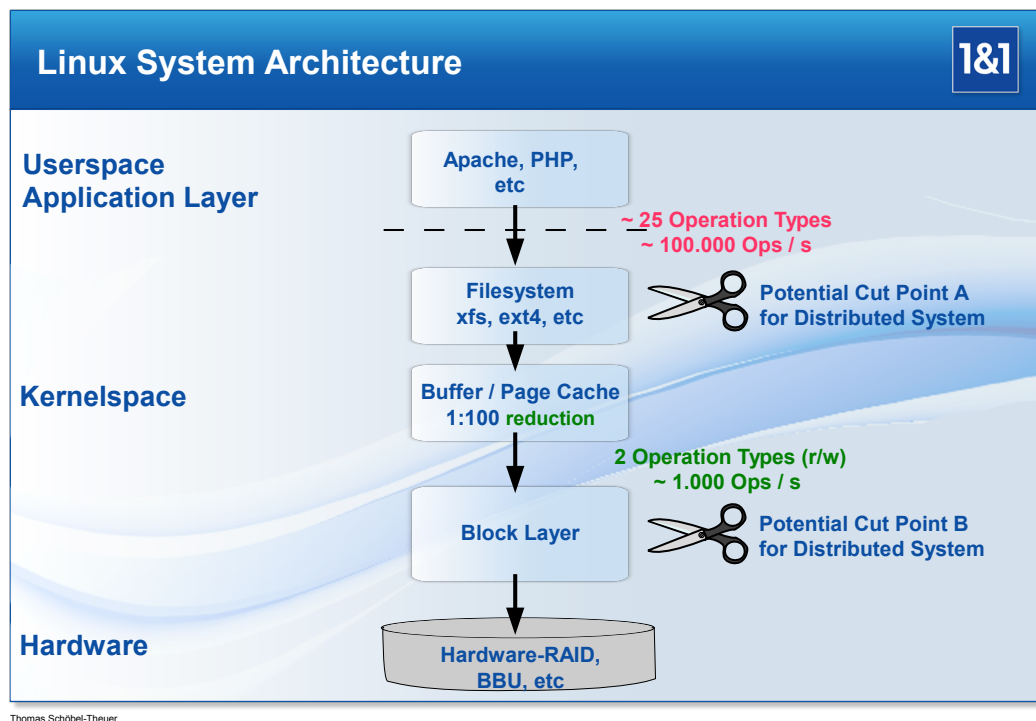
Linux System Architecture

1&1

Userspace Application Layer

Apache, PHP, etc

~ 25 Operation Types
~ 100.000 Ops / s

Filesystem xfs, ext4, etc

Potential Cut Point A for Distributed System

Kernelspace

Buffer / Page Cache 1:100 reduction

2 Operation Types (r/w)
~ 1.000 Ops / s

Block Layer

Potential Cut Point B for Distributed System

Hardware

Hardware-RAID, BBU, etc

Thomas Schöbel-Theuer